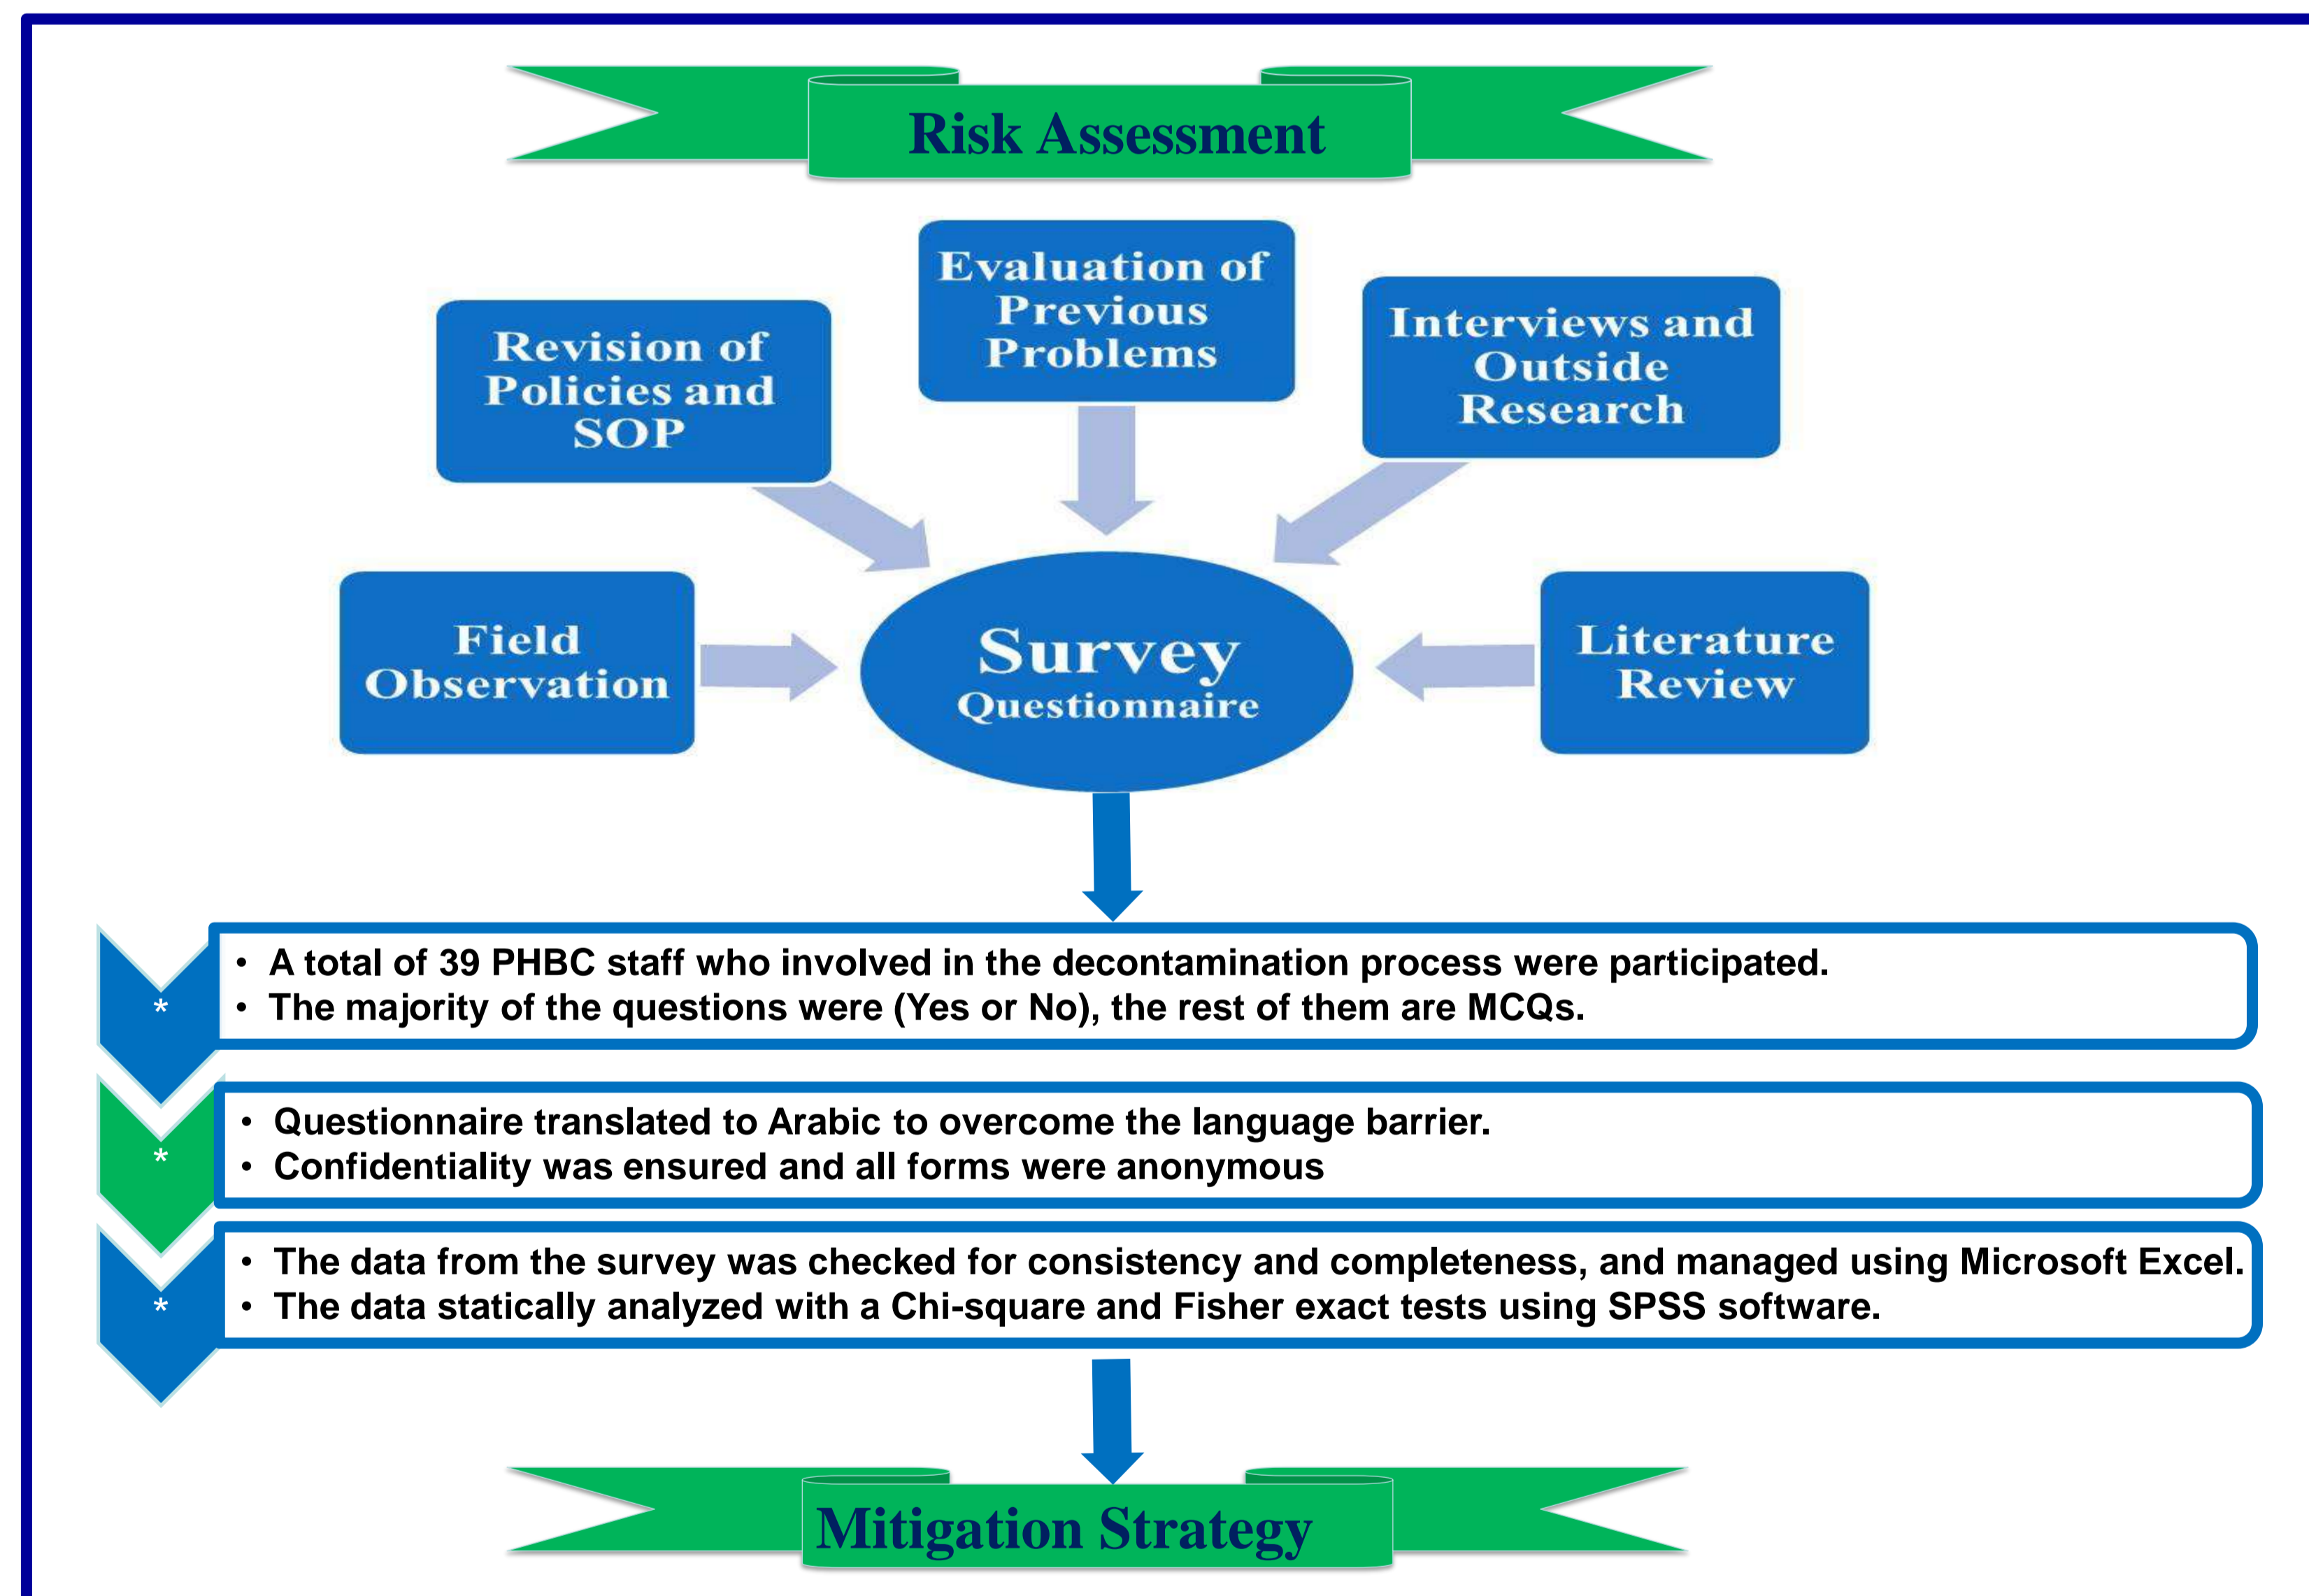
Risk Assessment

Evaluation of Previous Problems

Revision of Policies and SOP

Interviews and Outside Research

Field Observation

Survey Questionnaire

Literature Review

*
• A total of 39 PHBC staff who involved in the decontamination process were participated.
• The majority of the questions were (Yes or No), the rest of them are MCQs.

*
• Questionnaire translated to Arabic to overcome the language barrier.
• Confidentiality was ensured and all forms were anonymous

*
• The data from the survey was checked for consistency and completeness, and managed using Microsoft Excel.
• The data statically analyzed with a Chi-square and Fisher exact tests using SPSS software.

Mitigation Strategy